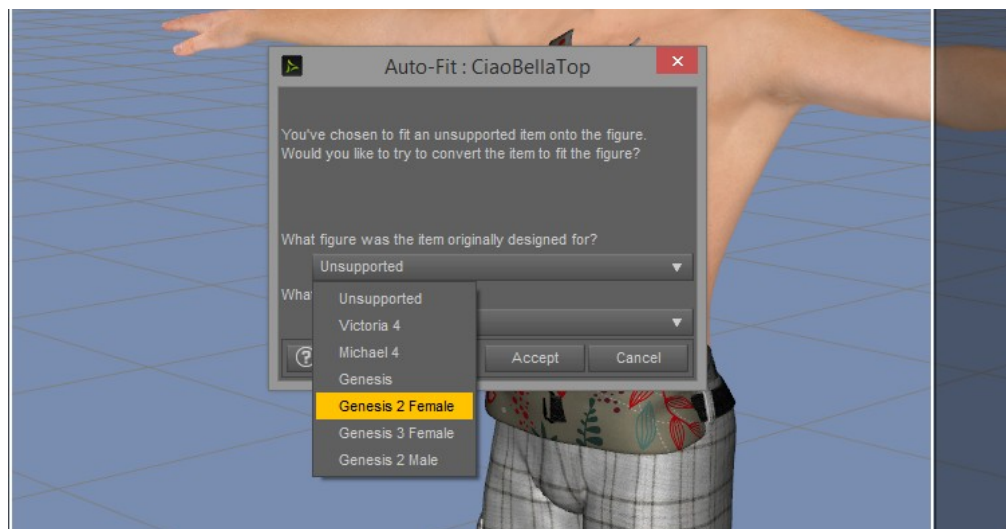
Auto-Fit : CiaoBellaTop

You've chosen to fit an unsupported item onto the figure. Would you like to try to convert the item to fit the figure?

What figure was the item originally designed for?

Unsupported

What

Unsupported
Victoria 4
Michael 4
Genesis
Genesis 2 Female
Genesis 3 Female
Genesis 2 Male

Accept
Cancel